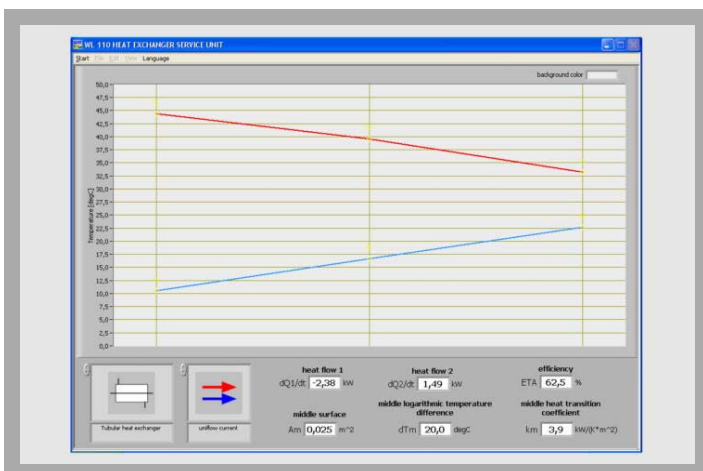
WL 110 HEAT EXCHANGER SERVICE UNIT

Start File Edit View Language

background color

50,0
47,5
45,0
42,5
40,0
37,5
35,0
32,5
30,0
27,5
25,0
22,5
20,0
17,5
15,0
12,5
10,0
7,5
5,0
2,5
0,0

Temperature [degC]

Tubular heat exchanger

uniflow current

heat flow 1
dQ1/dt -2,38 kW

heat flow 2
dQ2/dt 1,49 kW

efficiency
ETA 62,5 %

middle surface
Am 0,025 m^2

middle logarithmic temperature difference
dTm 20,0 degC

middle heat transition coefficient
km 3,9 kW/(K*m^2)